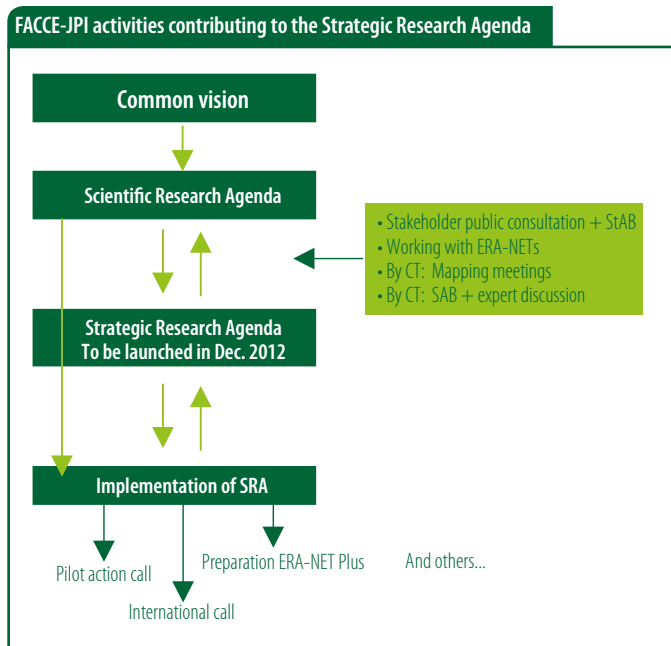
FACCE-JPI activities contributing to the Strategic Research Agenda

Common vision

Scientific Research Agenda

• Stakeholder public consultation + StAB
• Working with ERA-NETs
• By CT: Mapping meetings
• By CT: SAB + expert discussion

Strategic Research Agenda
To be launched in Dec. 2012

Implementation of SRA

Pilot action call

International call

Preparation ERA-NET Plus

And others...